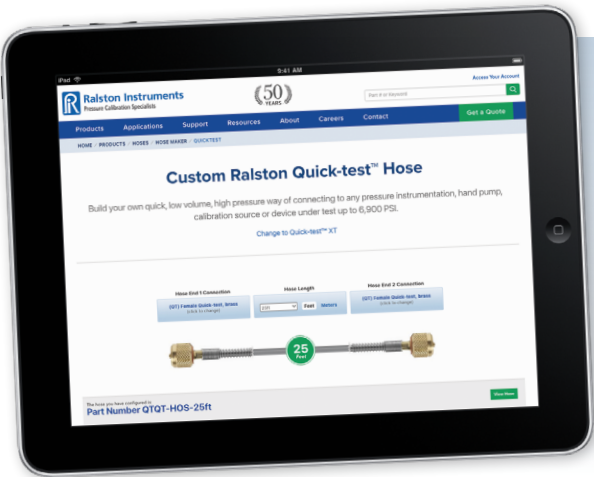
iPad

9:41 AM

Access Your Account

Ralston Instruments
Pressure Calibration Specialists

50 YEARS

Part # or Keyword

Products Applications Support Resources About Careers Contact Get a Quote

HOME / PRODUCTS / HOSES / HOSE MAKER / QUICKTEST

Custom Ralston Quick-test™ Hose

Build your own quick, low volume, high pressure way of connecting to any pressure instrumentation, hand pump, calibration source or device under test up to 6,900 PSI.

Change to Quick-test™ XT

Hose End 1 Connection
(QT) Female Quick-test, brass
(click to change)

Hose Length
25ft Feet Meters

Hose End 2 Connection
(QT) Female Quick-test, brass
(click to change)

25
Feet

The hose you have configured is:
Part Number QTQT-HOS-25ft

View Now